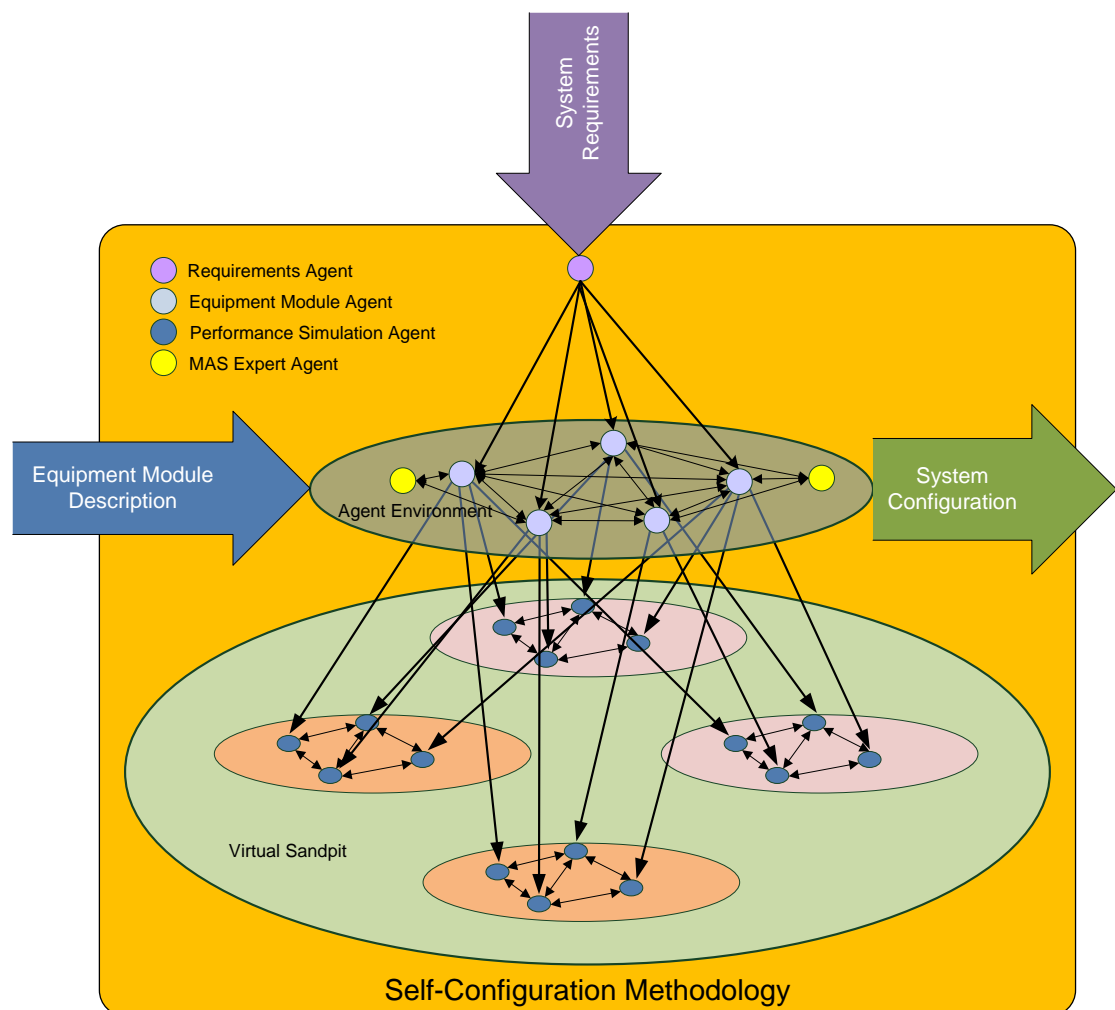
System Requirements

Requirements Agent
Equipment Module Agent
Performance Simulation Agent
MAS Expert Agent

Equipment Module Description

Agent Environment

System Configuration

Virtual Sandpit

Self-Configuration Methodology